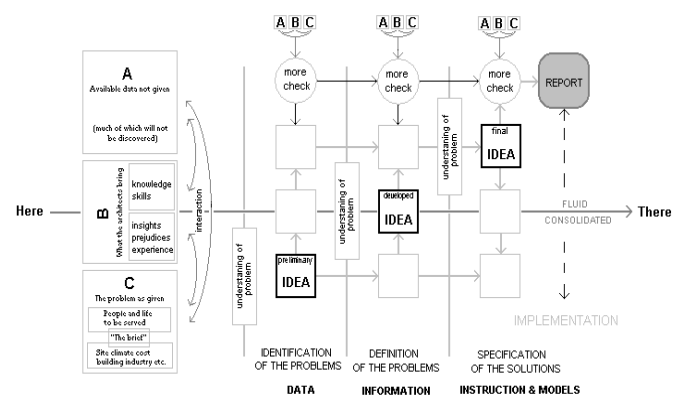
A B C
A B C
A B C

A
Available data not given
(much of which will not be discovered)

B
What the architects bring
knowledge
skills
insights
prejudices
experience

C
The problem as given
People and life to be served
"The brief"
Site climate cost building industry etc.

interaction

Here

more check
more check
more check

REPORT

understaning of problem
understaning of problem
understaning of problem

preliminary
IDEA

developed
IDEA

final
IDEA

FLUID
CONSOLIDATED

There

IMPLEMENTATION

IDENTIFICATION OF THE PROBLEMS
DATA

DEFINITION OF THE PROBLEMS
INFORMATION

SPECIFICATION OF THE SOLUTIONS
INSTRUCTION & MODELS